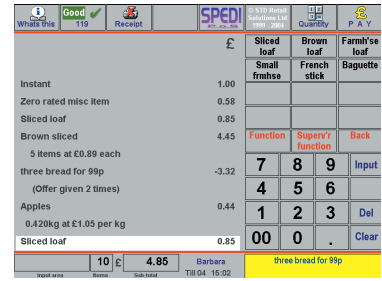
Whats this

Good 119

Receipt

SPEDI EPOS

© STD Retail Solutions Ltd 1999 - 2004

Quantity

PAY

£

| Item | Price |
|---|---|
| Instant | 1.00 |
| Zero rated misc item | 0.58 |
| Sliced loaf | 0.85 |
| Brown sliced | 4.45 |
| 5 items at £0.89 each | |
| three bread for 99p | -3.32 |
| (Offer given 2 times) | |
| Apples | 0.44 |
| 0.420kg at £1.05 per kg | |
| Sliced loaf | 0.85 |

| | | |
|---|---|---|
| Sliced loaf | Brown loaf | Farmh'se loaf |
| Small frmhse | French stick | Baguette |
| | | |
| | | |
| Function | Superv'r function | Back |
| 7 | 8 | 9 |
| 4 | 5 | 6 |
| 1 | 2 | 3 |
| 00 | 0 | . |

Input

Del

Clear

Input area

10 Items

£ 4.85 Sub-total

Barbara

Till 04 15:02

three bread for 99p